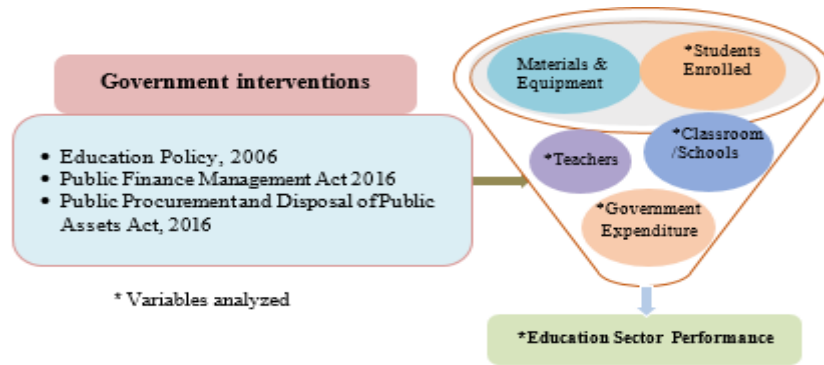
Government interventions

- Education Policy, 2006
- Public Finance Management Act 2016
- Public Procurement and Disposal of Public Assets Act, 2016

* Variables analyzed

Materials & Equipment

*Students Enrolled

*Teachers

*Classroom /Schools

*Government Expenditure

*Education Sector Performance